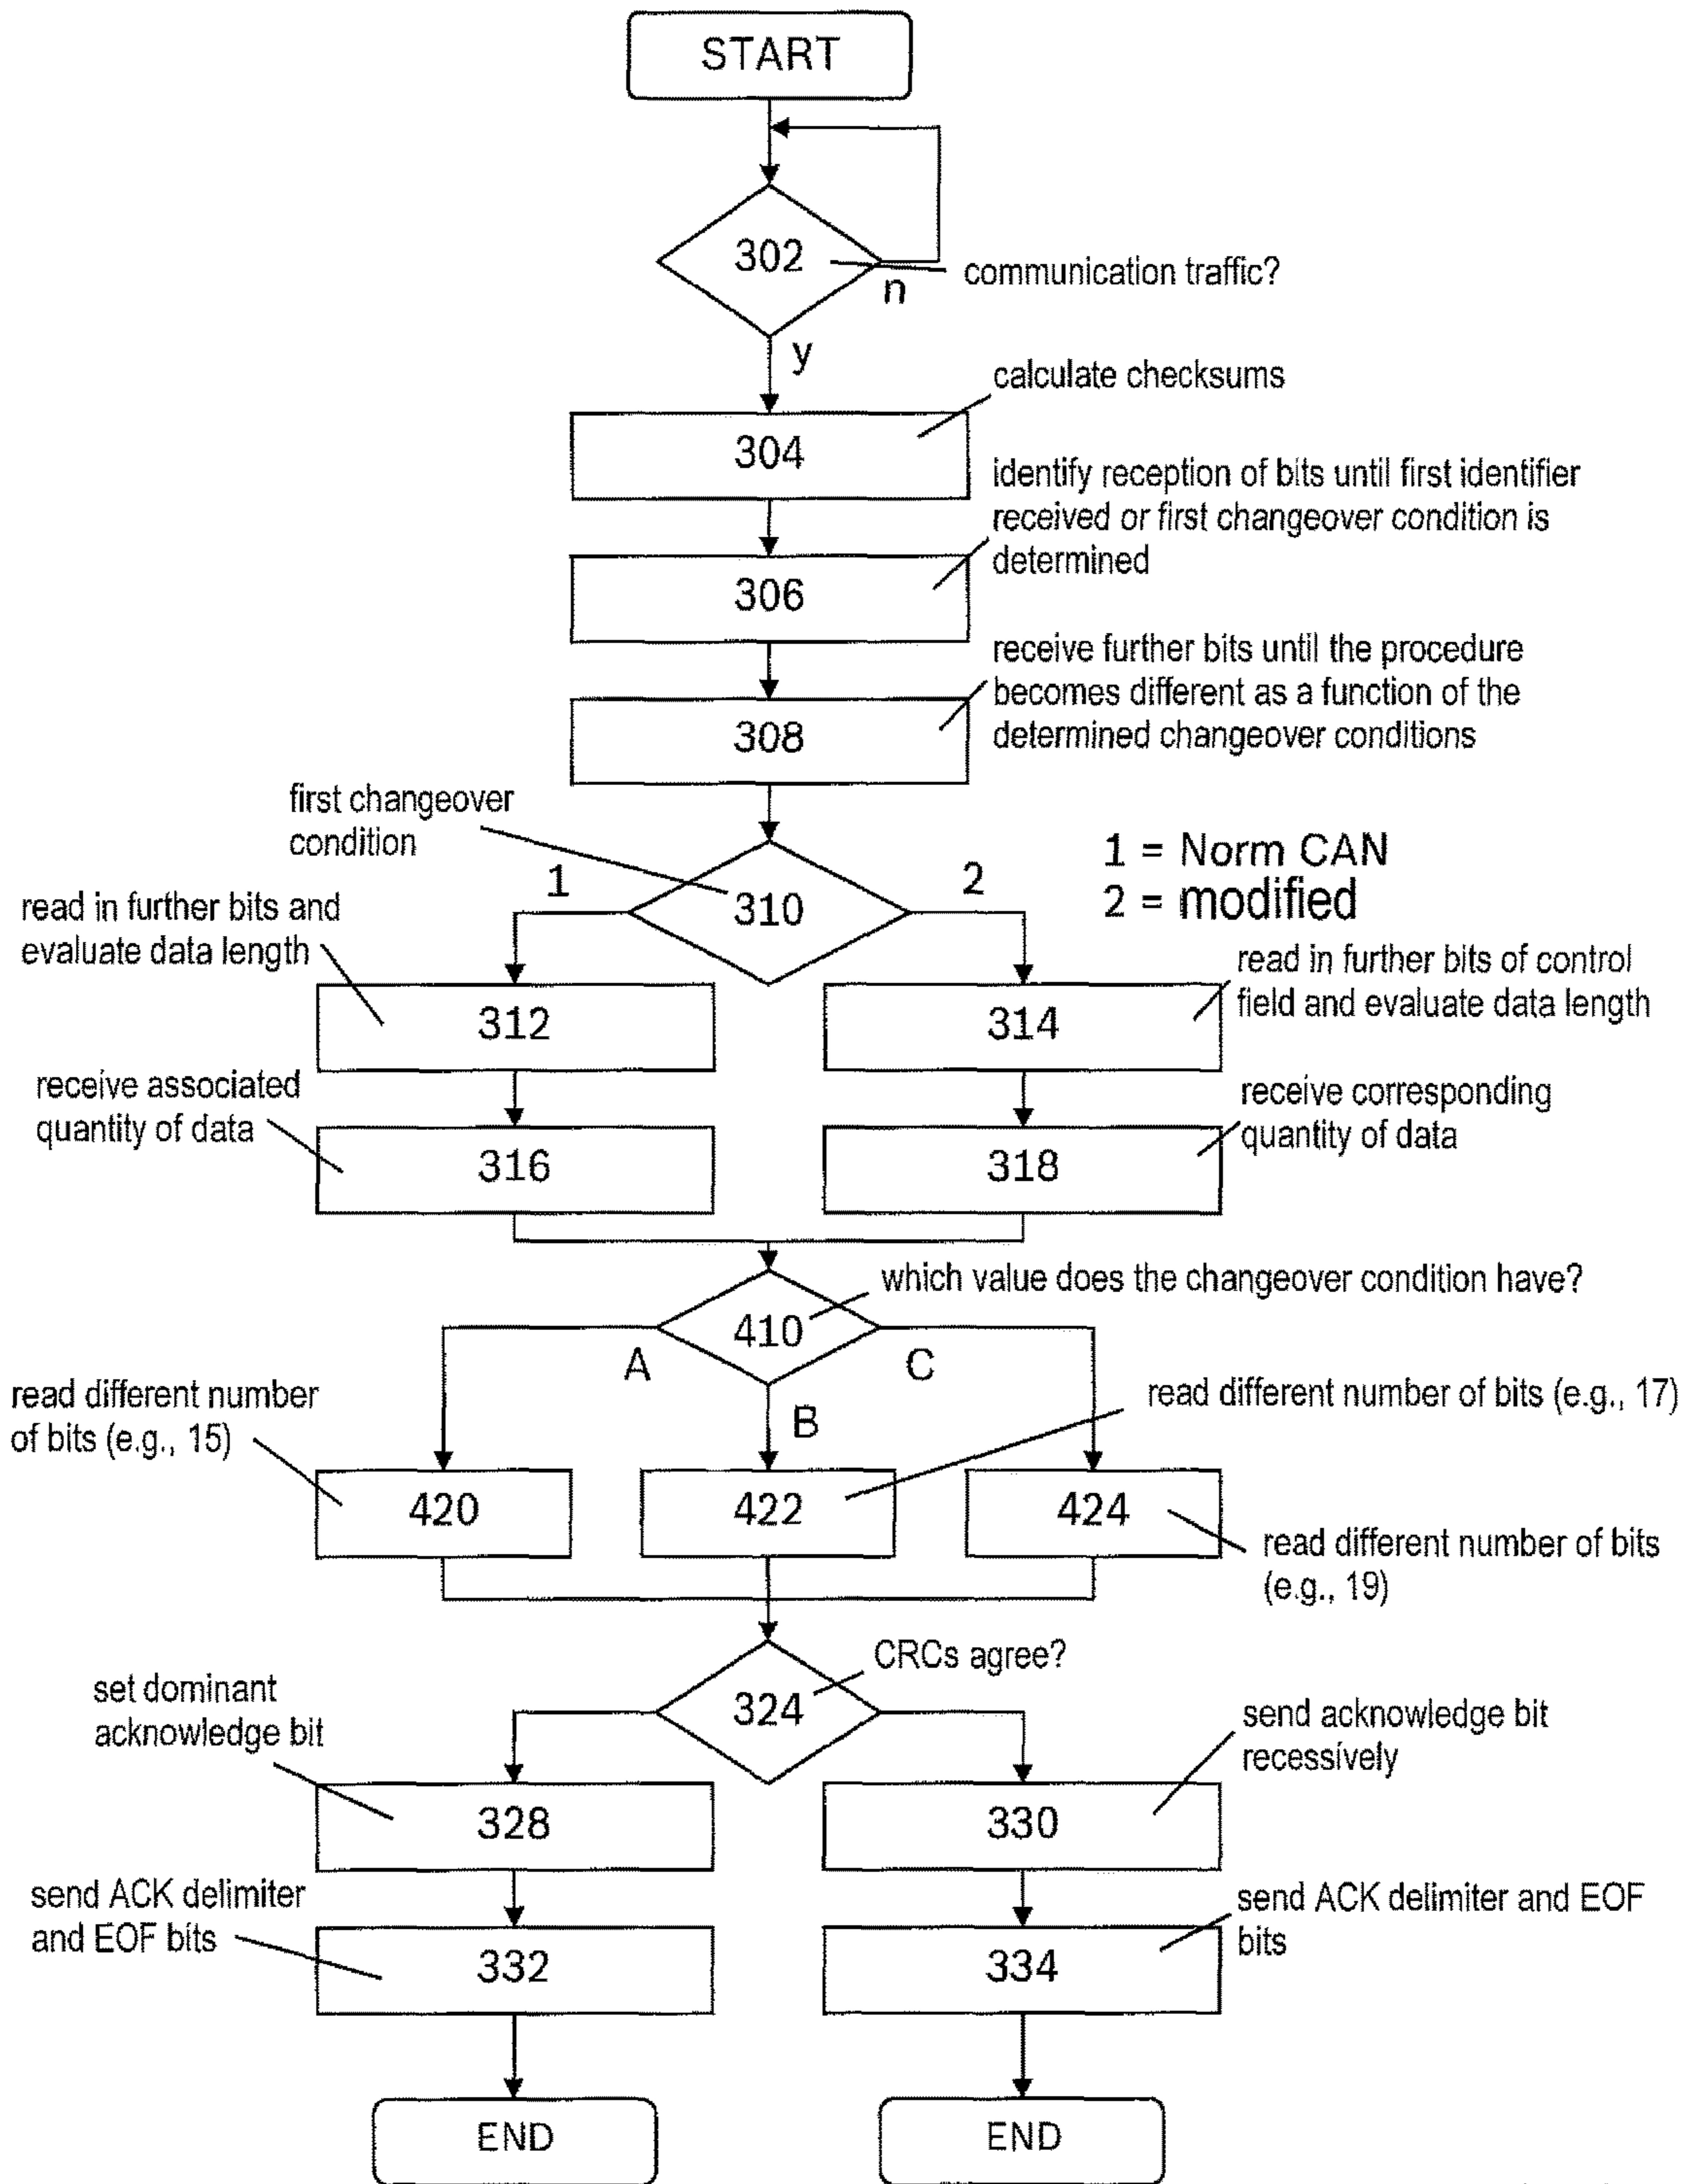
START

302

communication traffic?

n

y

calculate checksums

304

identify reception of bits until first identifier received or first changeover condition is determined

306

receive further bits until the procedure becomes different as a function of the determined changeover conditions

308

first changeover condition

1 = Norm CAN
2 = modified

1

310

2

read in further bits and evaluate data length

312

read in further bits of control field and evaluate data length

314

receive associated quantity of data

316

receive corresponding quantity of data

318

which value does the changeover condition have?

410

A

C

B

read different number of bits (e.g., 15)

read different number of bits (e.g., 17)

420

422

424

read different number of bits (e.g., 19)

CRCs agree?

324

set dominant acknowledge bit

send acknowledge bit recessively

328

330

send ACK delimiter and EOF bits

send ACK delimiter and EOF bits

332

334

END

END